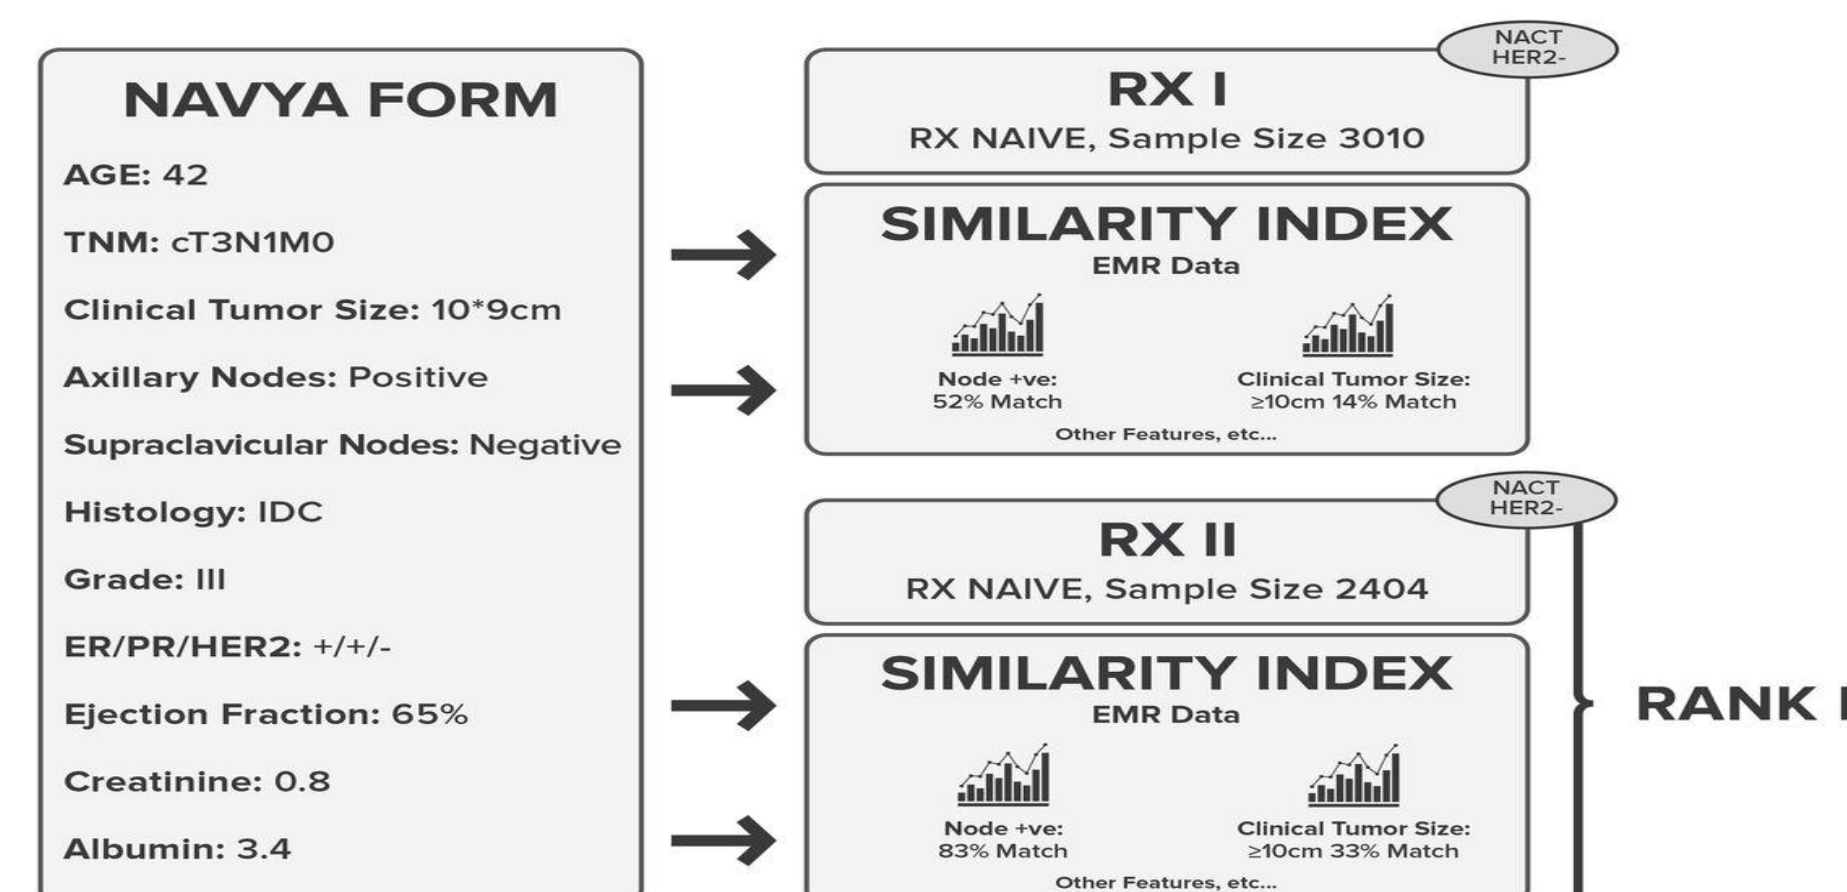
NAVYA FORM

AGE: 42

TNM: cT3N1M0

Clinical Tumor Size: 10*9cm

Axillary Nodes: Positive

Supraclavicular Nodes: Negative

Histology: IDC

Grade: III

ER/PR/HER2: +/+/-

Ejection Fraction: 65%

Creatinine: 0.8

Albumin: 3.4

NACT HER2-

RX I

RX NAIVE, Sample Size 3010

SIMILARITY INDEX

EMR Data

Node +ve: 52% Match

Clinical Tumor Size: ≥10cm 14% Match

Other Features, etc...

NACT HER2-

RX II

RX NAIVE, Sample Size 2404

SIMILARITY INDEX

EMR Data

Node +ve: 83% Match

Clinical Tumor Size: ≥10cm 33% Match

Other Features, etc...

RANK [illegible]